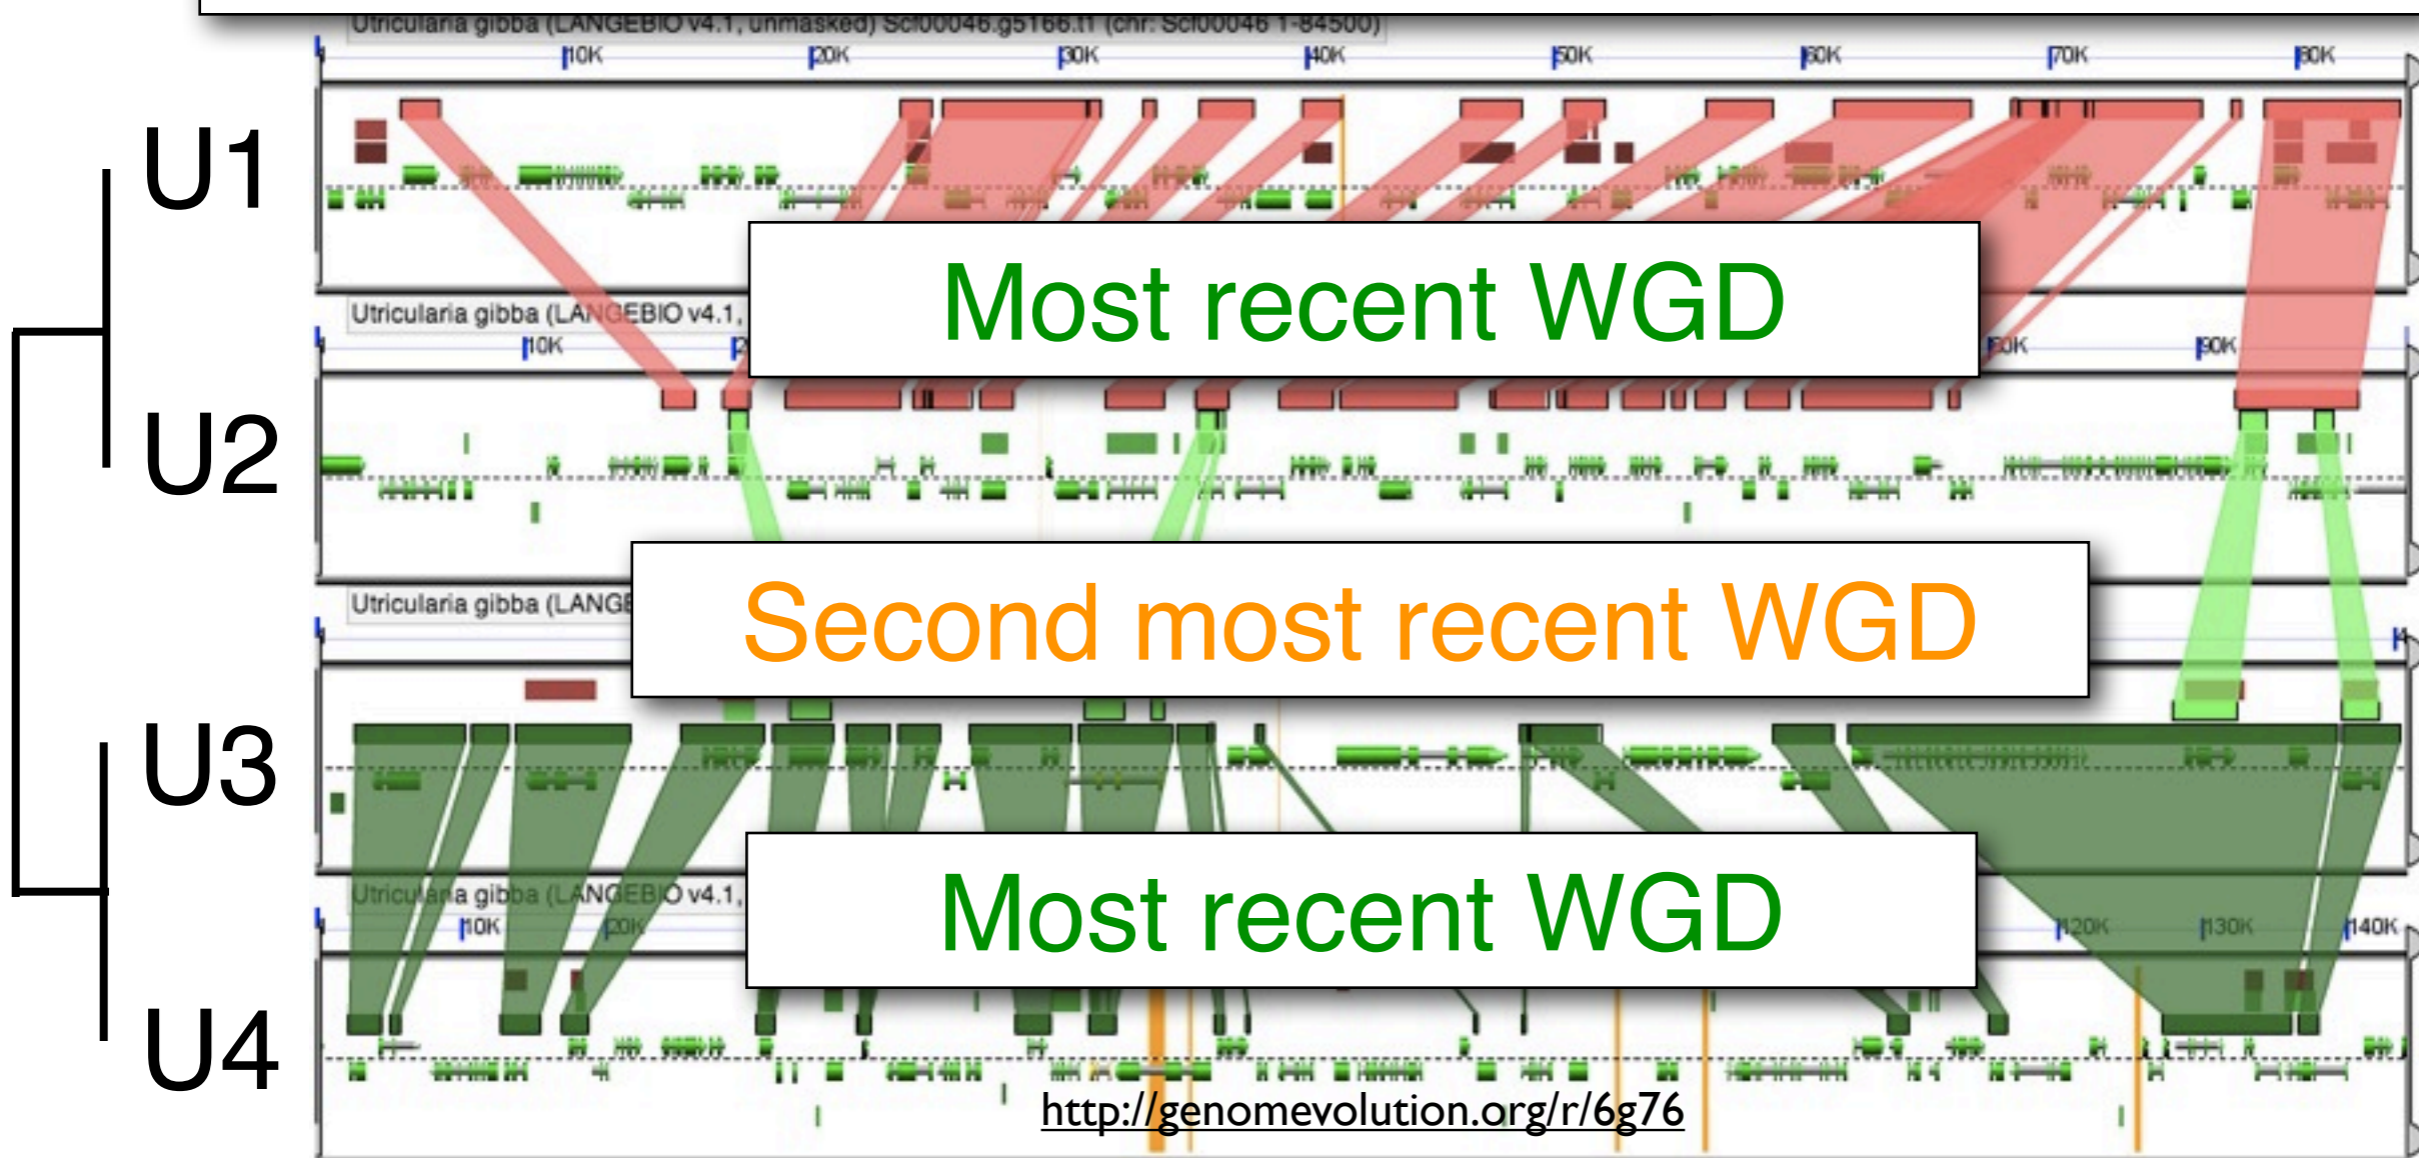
Utricularia gibba (LANGEBIO v4.1, unmasked) Scf00046.g5166.t1 (chr: Scf00046 1-84500)

10K 20K 30K 40K 50K 60K 70K 80K

U1

Utricularia gibba (LANGEBIO v4.1,

10K

Most recent WGD

80K 90K

U2

Utricularia gibba (LANGE

Second most recent WGD

U3

Utricularia gibba (LANGEBIO v4.1,

10K 20K

Most recent WGD

120K 130K 140K

U4

http://genomevolution.org/r/6g76